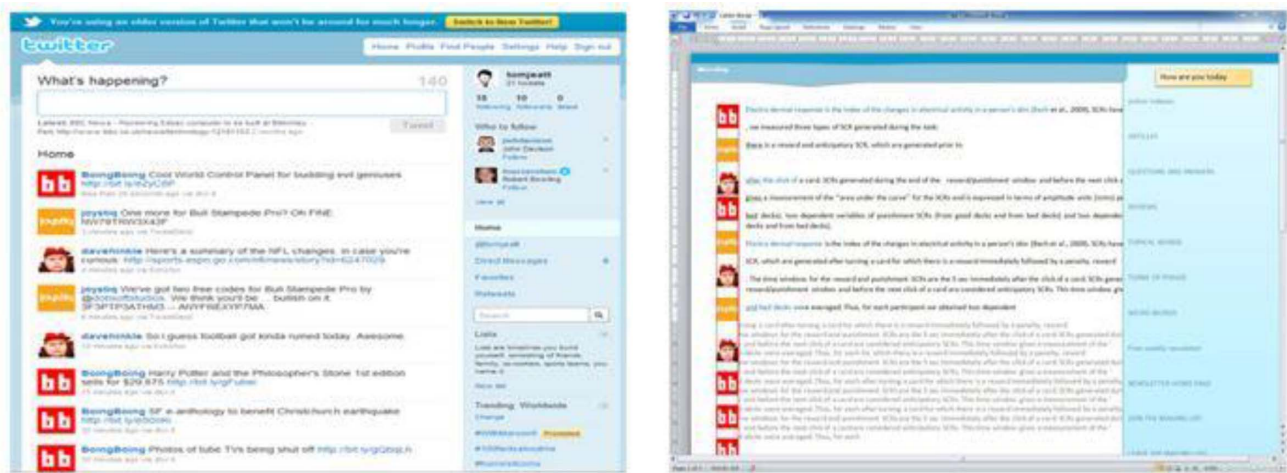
You're using an older version of Twitter that won't be around for much longer. Switch to New Twitter!

twitter

Home Profile Find People Settings Help Sign out

What's happening?

140

Latest: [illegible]

Tweet

Home

BoingBoing Cool World Control Panel for budding evil geniuses http://bit.ly/ezyC8P

joystiq One more for Bull Stampede Pro? OK FINE. NW7RTRW3X43F

davehinkle Here's a summary of the NFL changes, in case you're curious: http://sports.espn.go.com/nfl/news/story?id=6247029

joystiq We've got two free codes for Bull Stampede Pro by @iconoftstudios. We think you'll be ... bullish on it. 3F3PTPATHM3 -- ANYF6EXYP7MA

davehinkle So I guess football got kinda ruined today. Awesome.

BoingBoing Harry Potter and the Philosopher's Stone 1st edition sells for $29,875 http://bit.ly/gFubei

BoingBoing SF e-anthology to benefit Christchurch earthquake http://bit.ly/eS0oic

BoingBoing Photos of tube TVs being shut off http://bit.ly/gQbqLh

tompeatt

Who to follow

Home

@tompeatt

Direct Messages

Favorites

Retweets

Search

Lists

Trending: Worldwide

Change

How are you today

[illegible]